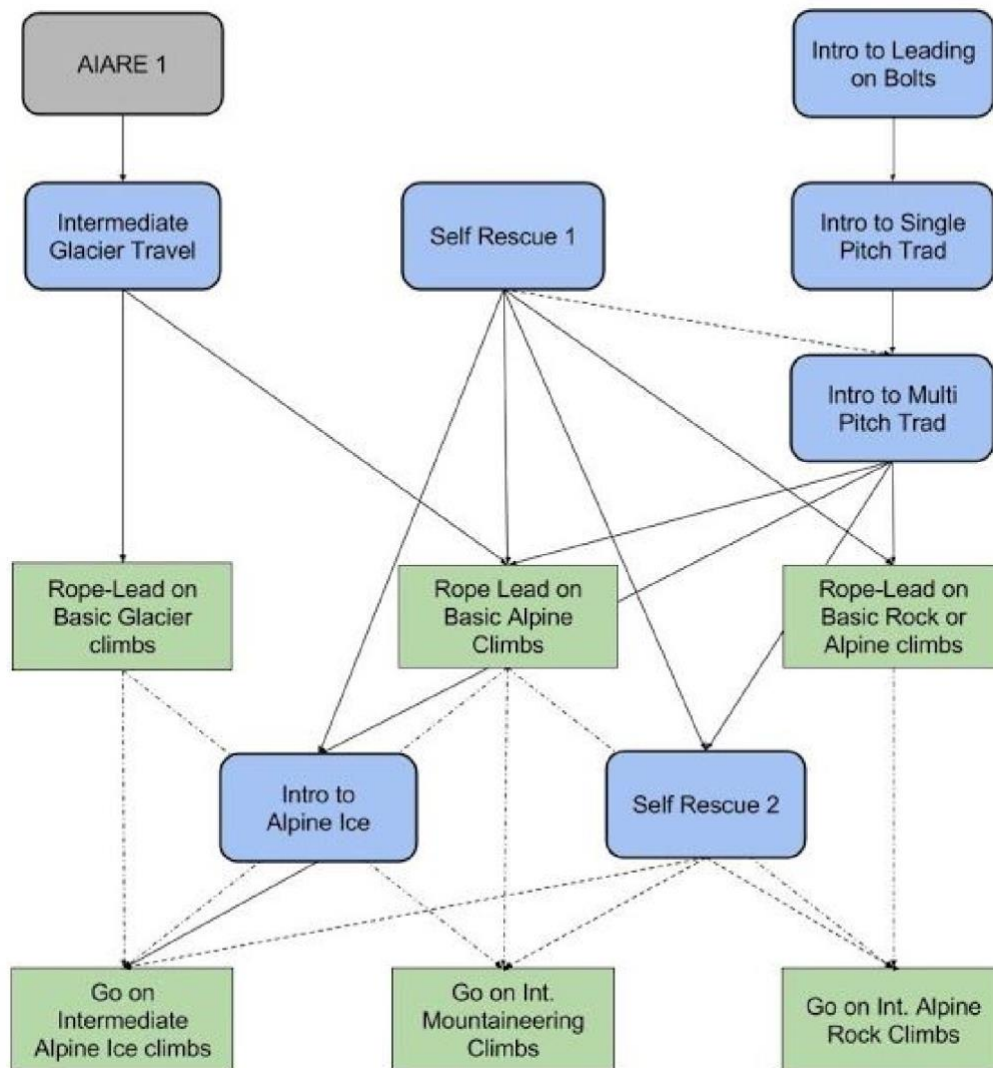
AIARE 1

Intro to Leading on Bolts

Intermediate Glacier Travel

Self Rescue 1

Intro to Single Pitch Trad

Intro to Multi Pitch Trad

Rope-Lead on Basic Glacier climbs

Rope Lead on Basic Alpine Climbs

Rope-Lead on Basic Rock or Alpine climbs

Intro to Alpine Ice

Self Rescue 2

Go on Intermediate Alpine Ice climbs

Go on Int. Mountaineering Climbs

Go on Int. Alpine Rock Climbs